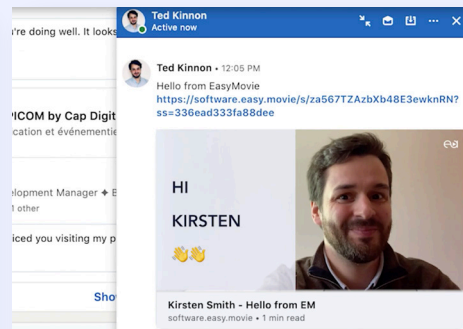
u're doing well. It looks

PICOM by Cap Digit
cation et événementi

elopment Manager ✦ B
1 other

iced you visiting my p

Show

Ted Kinnon
Active now

Ted Kinnon • 12:05 PM
Hello from EasyMovie
https://software.easy.movie/s/za567TZAzbXb48E3ewknRN?ss=336ead333fa88dee

HI
KIRSTEN
👏👏

Kirsten Smith - Hello from EM
software.easy.movie • 1 min read